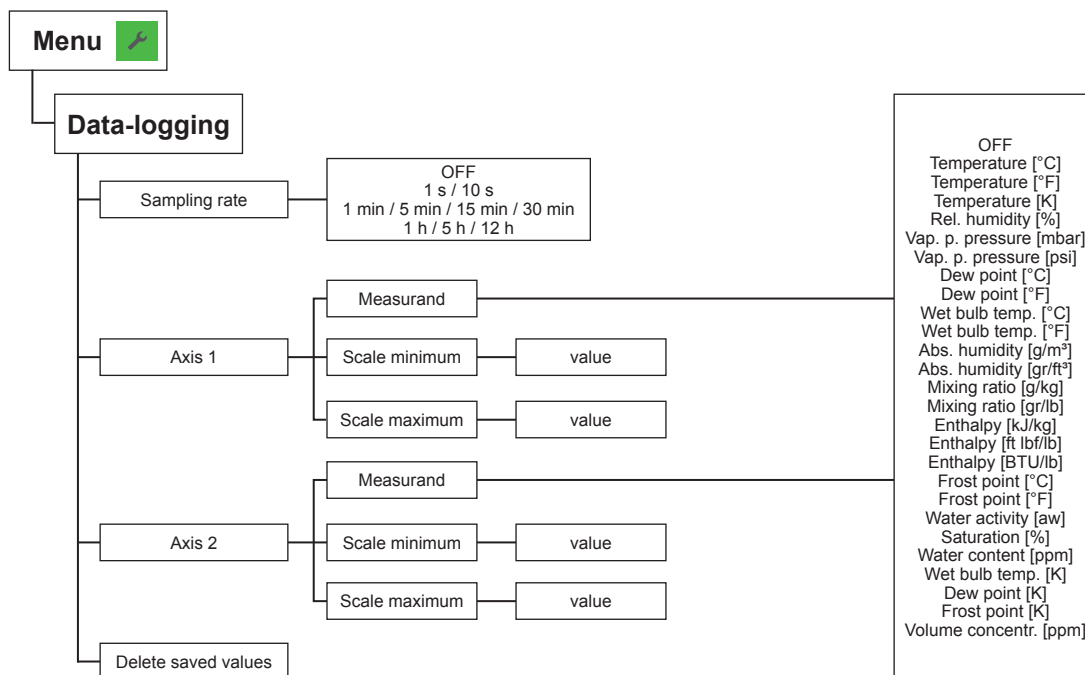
Menu

Data-logging

Sampling rate

OFF
1 s / 10 s
1 min / 5 min / 15 min / 30 min
1 h / 5 h / 12 h

Axis 1

Measurand

Scale minimum

value

Scale maximum

value

Axis 2

Measurand

Scale minimum

value

Scale maximum

value

Delete saved values

OFF
Temperature [°C]
Temperature [°F]
Temperature [K]
Rel. humidity [%]
Vap. p. pressure [mbar]
Vap. p. pressure [psi]
Dew point [°C]
Dew point [°F]
Wet bulb temp. [°C]
Wet bulb temp. [°F]
Abs. humidity [g/m³]
Abs. humidity [gr/ft³]
Mixing ratio [g/kg]
Mixing ratio [gr/lb]
Enthalpy [kJ/kg]
Enthalpy [ft lbf/lb]
Enthalpy [BTU/lb]
Frost point [°C]
Frost point [°F]
Water activity [aw]
Saturation [%]
Water content [ppm]
Wet bulb temp. [K]
Dew point [K]
Frost point [K]
Volume concentr. [ppm]